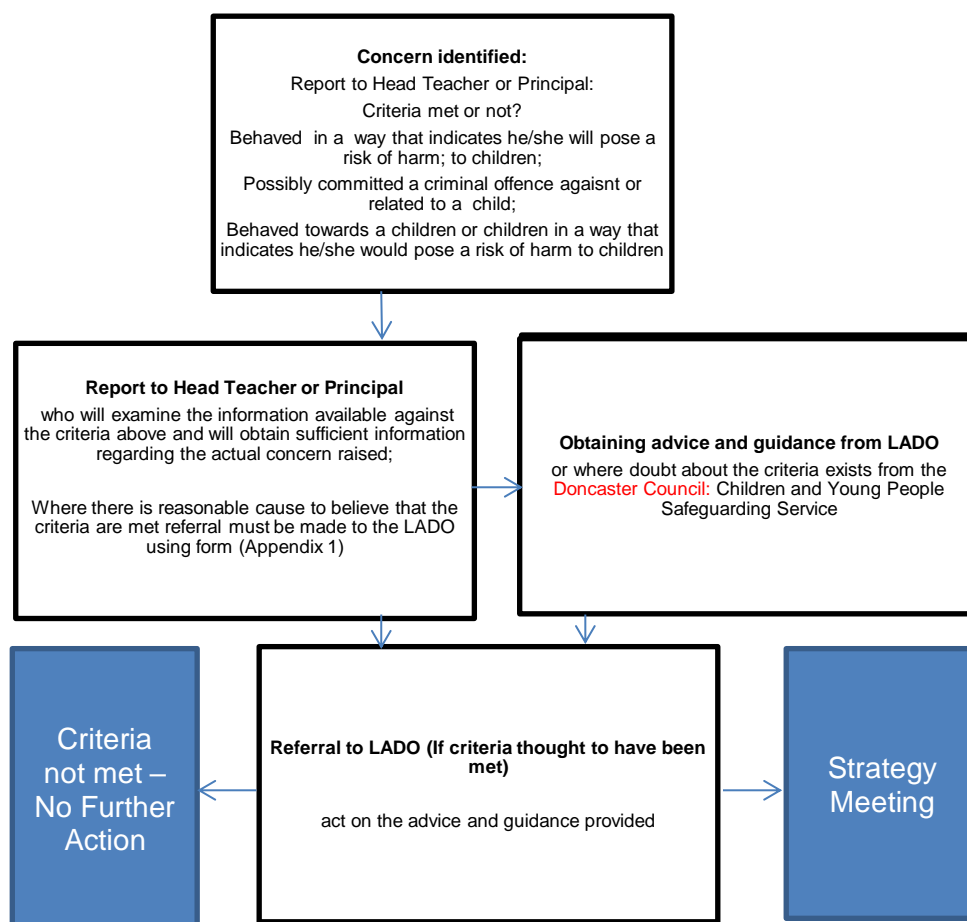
**Concern identified:**

Report to Head Teacher or Principal:

Criteria met or not?

Behaved in a way that indicates he/she will pose a risk of harm; to children;

Possibly committed a criminal offence agaisnt or related to a child;

Behaved towards a children or children in a way that indicates he/she would pose a risk of harm to children

**Report to Head Teacher or Principal**

who will examine the information available against the criteria above and will obtain sufficient information regarding the actual concern raised;

Where there is reasonable cause to believe that the criteria are met referral must be made to the LADO using form (Appendix 1)

**Obtaining advice and guidance from LADO**

or where doubt about the criteria exists from the Doncaster Council: Children and Young People Safeguarding Service

Criteria not met – No Further Action

**Referral to LADO (If criteria thought to have been met)**

act on the advice and guidance provided

Strategy Meeting